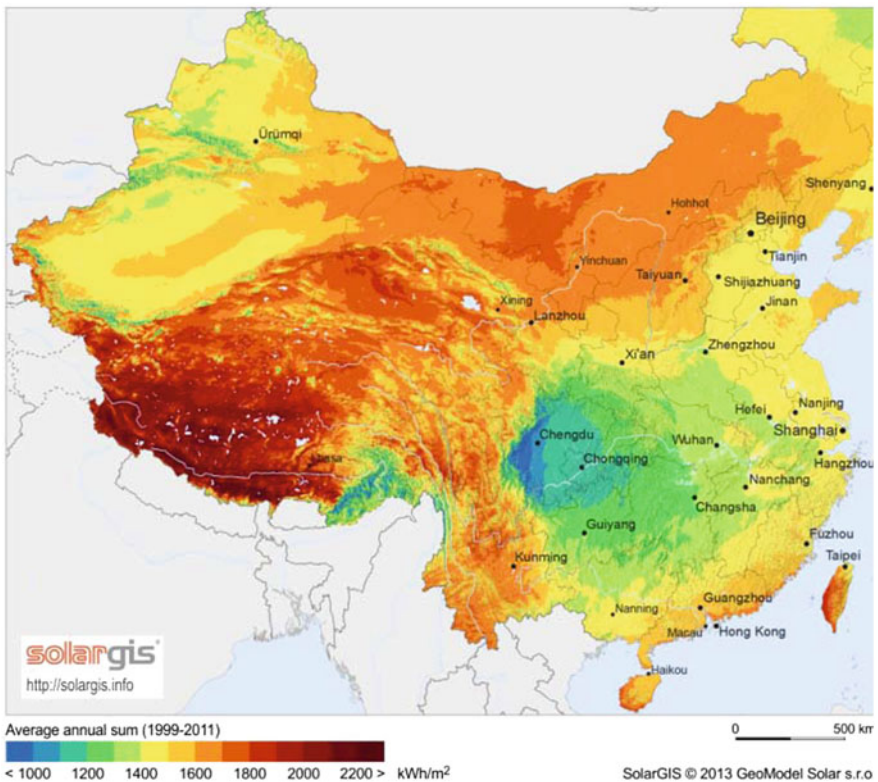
Ürümqi
Shenyang
Hohhot
Beijing
Tianjin
Yinchuan
Taiyuan
Shijiazhuang
Xining
Lanzhou
Jinan
Xi'an
Zhengzhou
Hefei
Nanjing
Chengdu
Wuhan
Shanghai
Lhasa
Chongqing
Hangzhou
Nanchang
Changsha
Guiyang
Fuzhou
Taipei
Kunming
Nanning
Guangzhou
Macau
Hong Kong
Haikou
solargis
http://solargis.info
Average annual sum (1999-2011)
< 1000 1200 1400 1600 1800 2000 2200 > kWh/m$^2$
0 500 km
SolarGIS © 2013 GeoModel Solar s.r.o